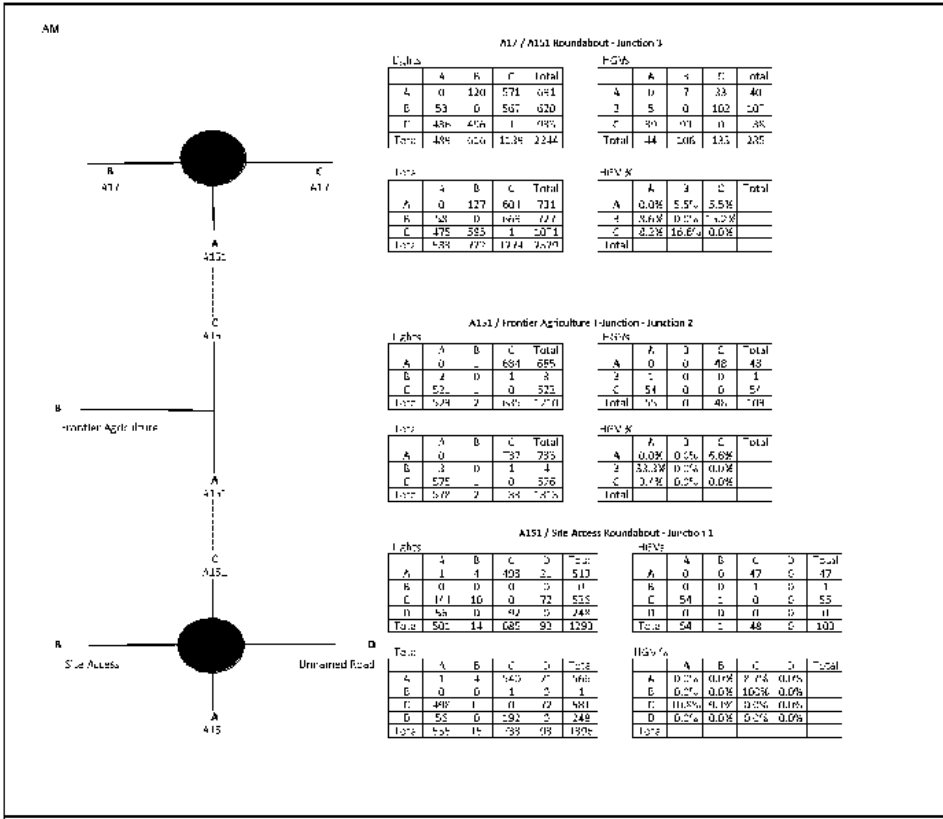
AM

A17 / A151 Roundabout - Junction 3

Lights

| | A | B | C | Total |
|---|---|---|---|---|
| A | 0 | 120 | 571 | 691 |
| B | 53 | 0 | 567 | 620 |
| C | 436 | 456 | 1 | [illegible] |
| Total | 489 | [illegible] | 1139 | 2244 |

HGVs

| | A | B | C | Total |
|---|---|---|---|---|
| A | 0 | 7 | 33 | 40 |
| B | 5 | 0 | 102 | 107 |
| C | 39 | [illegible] | 0 | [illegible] |
| Total | 44 | 106 | 135 | 285 |

Total

| | A | B | C | Total |
|---|---|---|---|---|
| A | 0 | 127 | 604 | 731 |
| B | 58 | 0 | 669 | 727 |
| C | 475 | 595 | 1 | 1071 |
| Total | 533 | 722 | 1274 | 2529 |

HGV %

| | A | B | C | Total |
|---|---|---|---|---|
| A | 0.0% | 5.5% | 5.5% | |
| B | 8.6% | 0.0% | 15.2% | |
| C | 8.2% | 16.6% | 0.0% | |
| Total | | | | |

B
A17

C
A17

A
A151

C
A151

A151 / Frontier Agriculture T-Junction - Junction 2

Lights

| | A | B | C | Total |
|---|---|---|---|---|
| A | 0 | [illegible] | 684 | 685 |
| B | 2 | 0 | 1 | 3 |
| C | 521 | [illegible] | 0 | 521 |
| Total | 523 | 2 | 685 | 1210 |

HGVs

| | A | B | C | Total |
|---|---|---|---|---|
| A | 0 | 0 | 48 | 48 |
| B | 1 | 0 | 0 | 1 |
| C | 54 | 0 | 0 | 54 |
| Total | 55 | 0 | 48 | 103 |

Total

| | A | B | C | Total |
|---|---|---|---|---|
| A | 0 | | 732 | 733 |
| B | 3 | 0 | 1 | 4 |
| C | 575 | | 0 | 576 |
| Total | 578 | 2 | 733 | 1313 |

HGV %

| | A | B | C | Total |
|---|---|---|---|---|
| A | 0.0% | 0.0% | 6.6% | |
| B | 33.3% | 0.0% | 0.0% | |
| C | 9.4% | 0.0% | 0.0% | |
| Total | | | | |

B
Frontier Agriculture

A
A151

C
A151

A151 / Site Access Roundabout - Junction 1

Lights

| | A | B | C | D | Total |
|---|---|---|---|---|---|
| A | 1 | 4 | 493 | 2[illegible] | 519 |
| B | 0 | 0 | 0 | 0 | 0 |
| C | 471 | 10 | 0 | 72 | 553 |
| D | 55 | 0 | 92 | 5 | 248 |
| Total | 502 | 14 | 685 | 93 | 1290 |

HGVs

| | A | B | C | D | Total |
|---|---|---|---|---|---|
| A | 0 | 0 | 47 | 0 | 47 |
| B | 0 | 0 | 1 | 0 | 1 |
| C | 54 | 1 | 0 | 0 | 55 |
| D | 0 | 0 | 0 | 0 | 0 |
| Total | 54 | 1 | 48 | 0 | 103 |

Total

| | A | B | C | D | Total |
|---|---|---|---|---|---|
| A | 1 | 4 | 540 | 21 | 566 |
| B | 0 | 0 | 1 | 0 | 1 |
| C | 498 | 1 | 0 | 72 | 581 |
| D | 55 | 0 | 192 | 2 | 249 |
| Total | 555 | 15 | 733 | 93 | 1396 |

HGV %

| | A | B | C | D | Total |
|---|---|---|---|---|---|
| A | 0.0% | 0.0% | 8.7% | 0.0% | |
| B | 0.0% | 0.0% | 100% | 0.0% | |
| C | 10.8% | 9.1% | 0.0% | 0.0% | |
| D | 0.0% | 0.0% | 0.0% | 0.0% | |
| Total | | | | | |

B
Site Access

D
Unnamed Road

A
A15